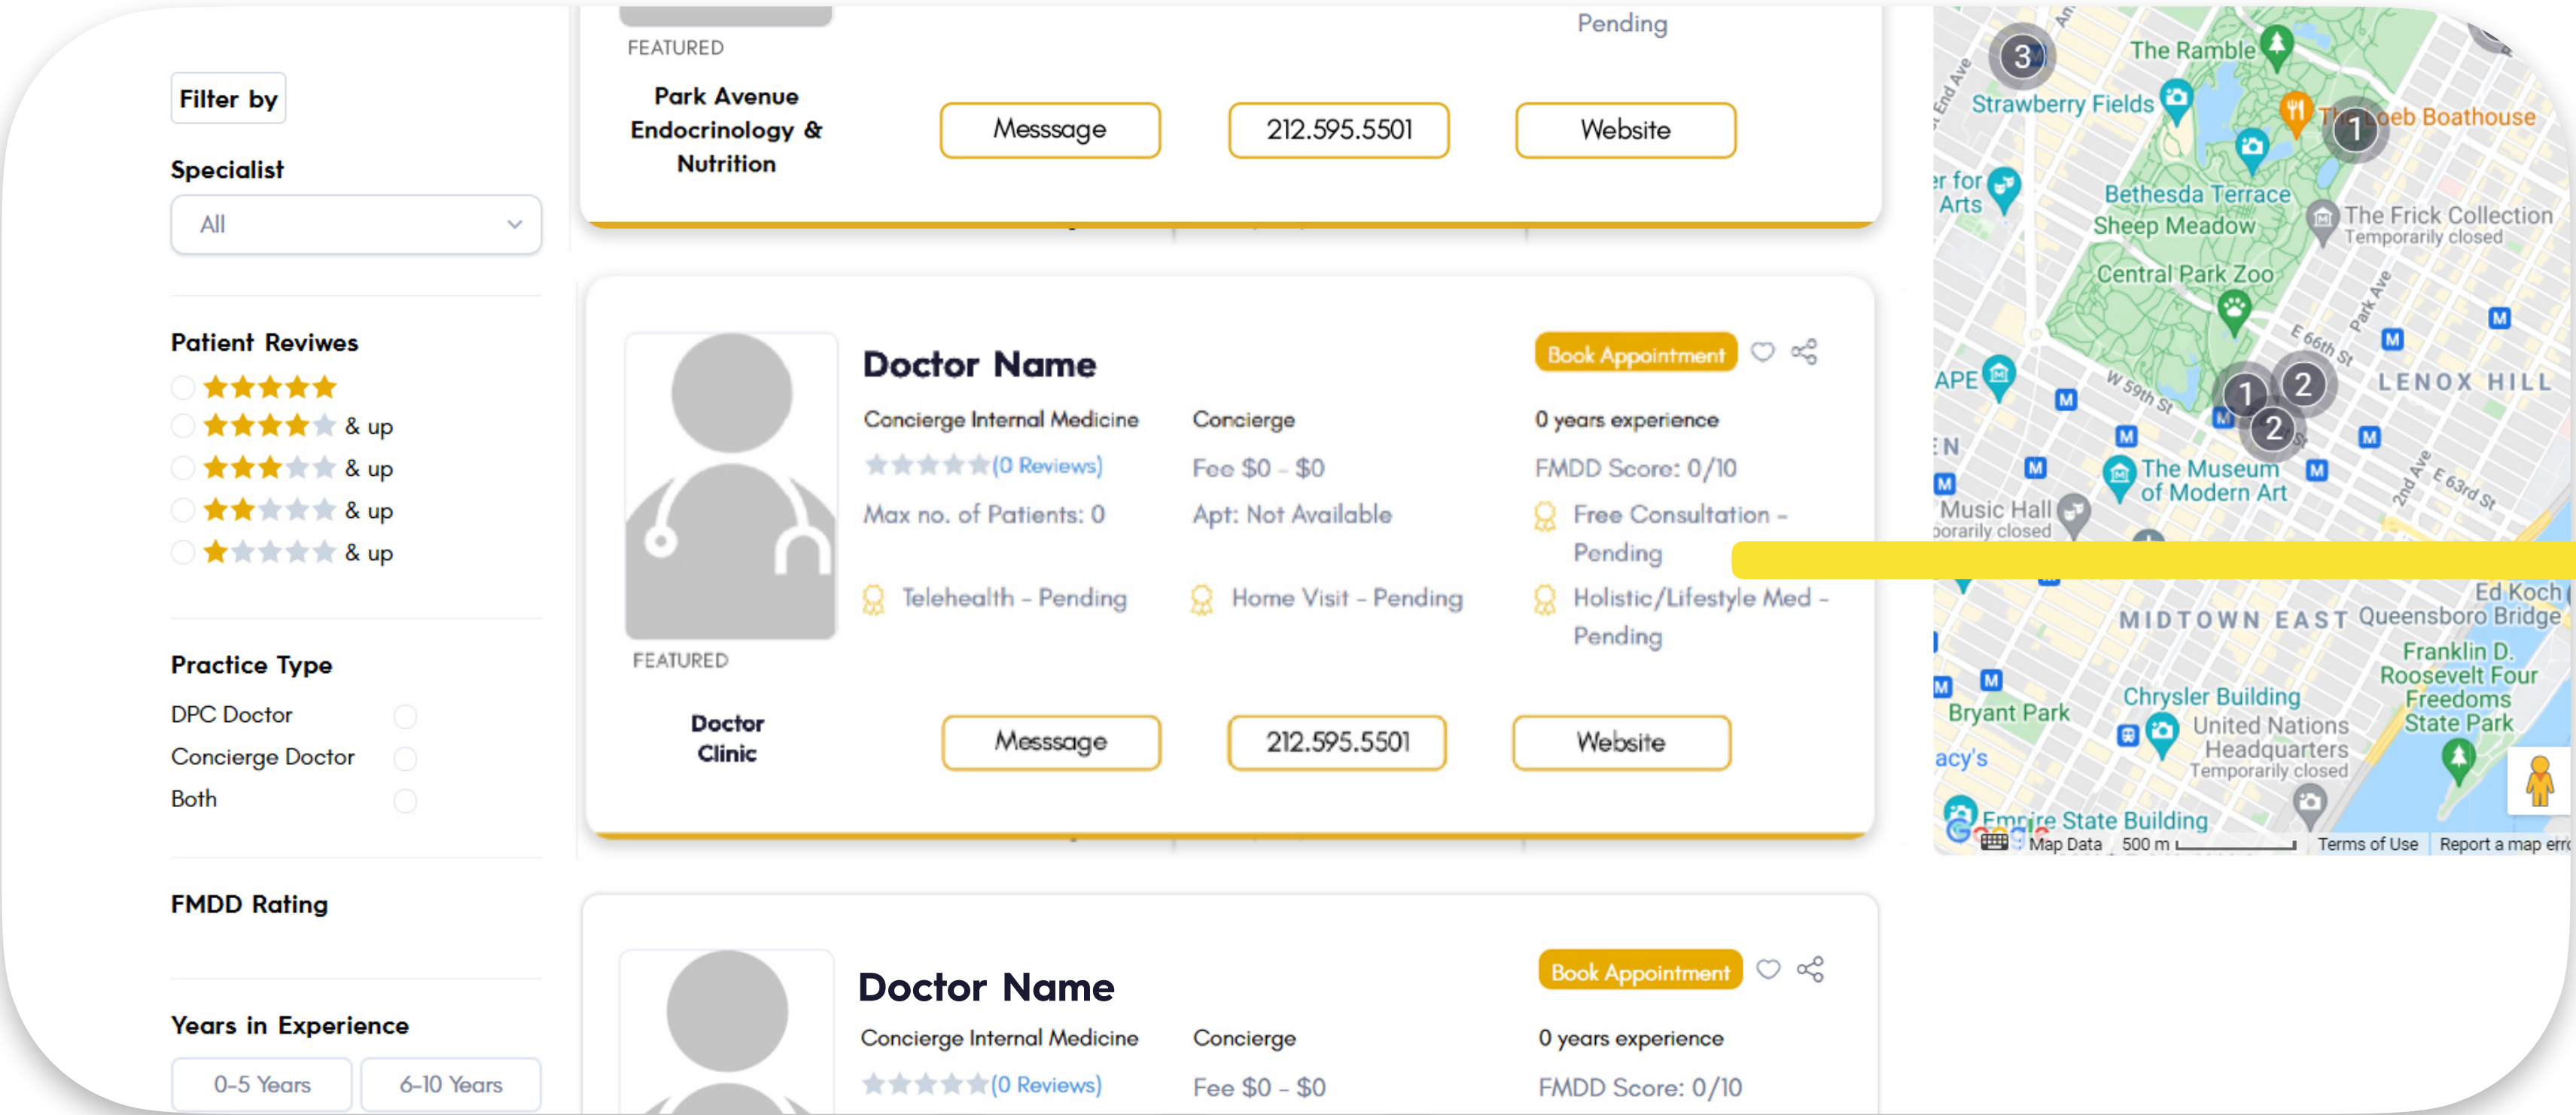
Filter by

Specialist

All

Patient Reviwes

& up

& up

& up

& up

Practice Type

DPC Doctor

Concierge Doctor

Both

FMDD Rating

Years in Experience

0-5 Years

6-10 Years

Pending

FEATURED

Park Avenue Endocrinology & Nutrition

Messsage

212.595.5501

Website

Doctor Name

Book Appointment

Concierge Internal Medicine

Concierge

0 years experience

(0 Reviews)

Fee $0 - $0

FMDD Score: 0/10

Max no. of Patients: 0

Apt: Not Available

Free Consultation - Pending

Telehealth - Pending

Home Visit - Pending

Holistic/Lifestyle Med - Pending

FEATURED

Doctor Clinic

Messsage

212.595.5501

Website

Doctor Name

Book Appointment

Concierge Internal Medicine

Concierge

0 years experience

(0 Reviews)

Fee $0 - $0

FMDD Score: 0/10

3

The Ramble

Strawberry Fields

The Loeb Boathouse

1

er for Arts

Bethesda Terrace

Sheep Meadow

The Frick Collection
Temporarily closed

Central Park Zoo

E 66th St

Park Ave

APE

W 59th St

1

2

2

LENOX HILL

N

The Museum of Modern Art

2nd Ave

E 63rd St

Music Hall
porarily closed

Ed Koch

MIDTOWN EAST

Queensboro Bridge

Franklin D. Roosevelt Four Freedoms State Park

Chrysler Building

Bryant Park

United Nations Headquarters
Temporarily closed

acy's

Empire State Building

Map Data

500 m

Terms of Use

Report a map erro